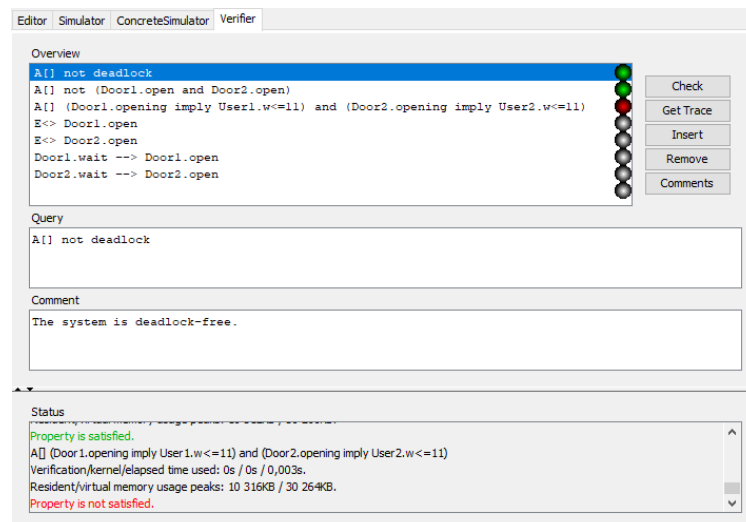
Editor | Simulator | ConcreteSimulator | Verifier

Overview

A[] not deadlock
A[] not (Door1.open and Door2.open)
A[] (Door1.opening imply User1.w<=11) and (Door2.opening imply User2.w<=11)
E<> Door1.open
E<> Door2.open
Door1.wait --> Door1.open
Door2.wait --> Door2.open

Check
Get Trace
Insert
Remove
Comments

Query

A[] not deadlock

Comment

The system is deadlock-free.

Status

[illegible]
Property is satisfied.
A[] (Door1.opening imply User1.w<=11) and (Door2.opening imply User2.w<=11)
Verification/kernel/elapsed time used: 0s / 0s / 0,003s.
Resident/virtual memory usage peaks: 10 316KB / 30 264KB.
Property is not satisfied.